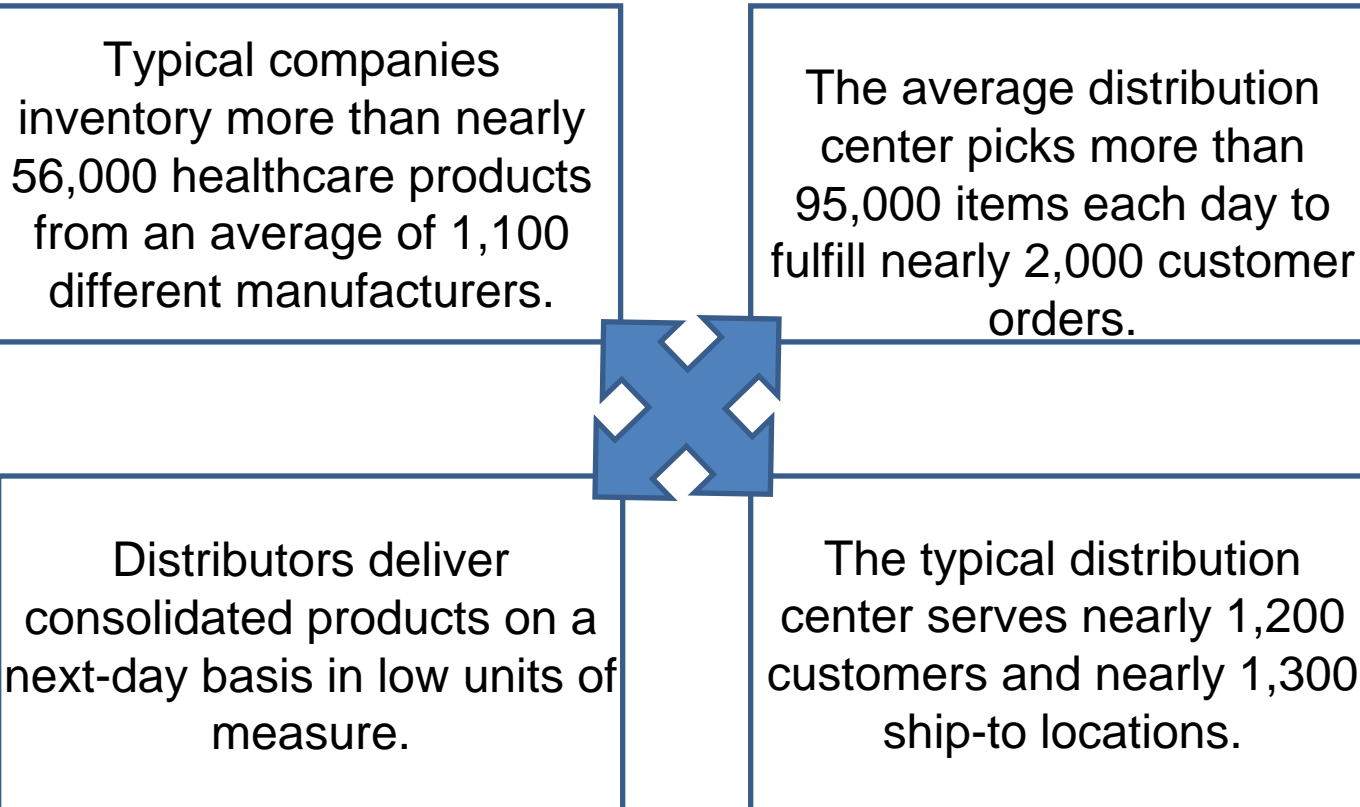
Typical companies inventory more than nearly 56,000 healthcare products from an average of 1,100 different manufacturers.

The average distribution center picks more than 95,000 items each day to fulfill nearly 2,000 customer orders.

Distributors deliver consolidated products on a next-day basis in low units of measure.

The typical distribution center serves nearly 1,200 customers and nearly 1,300 ship-to locations.